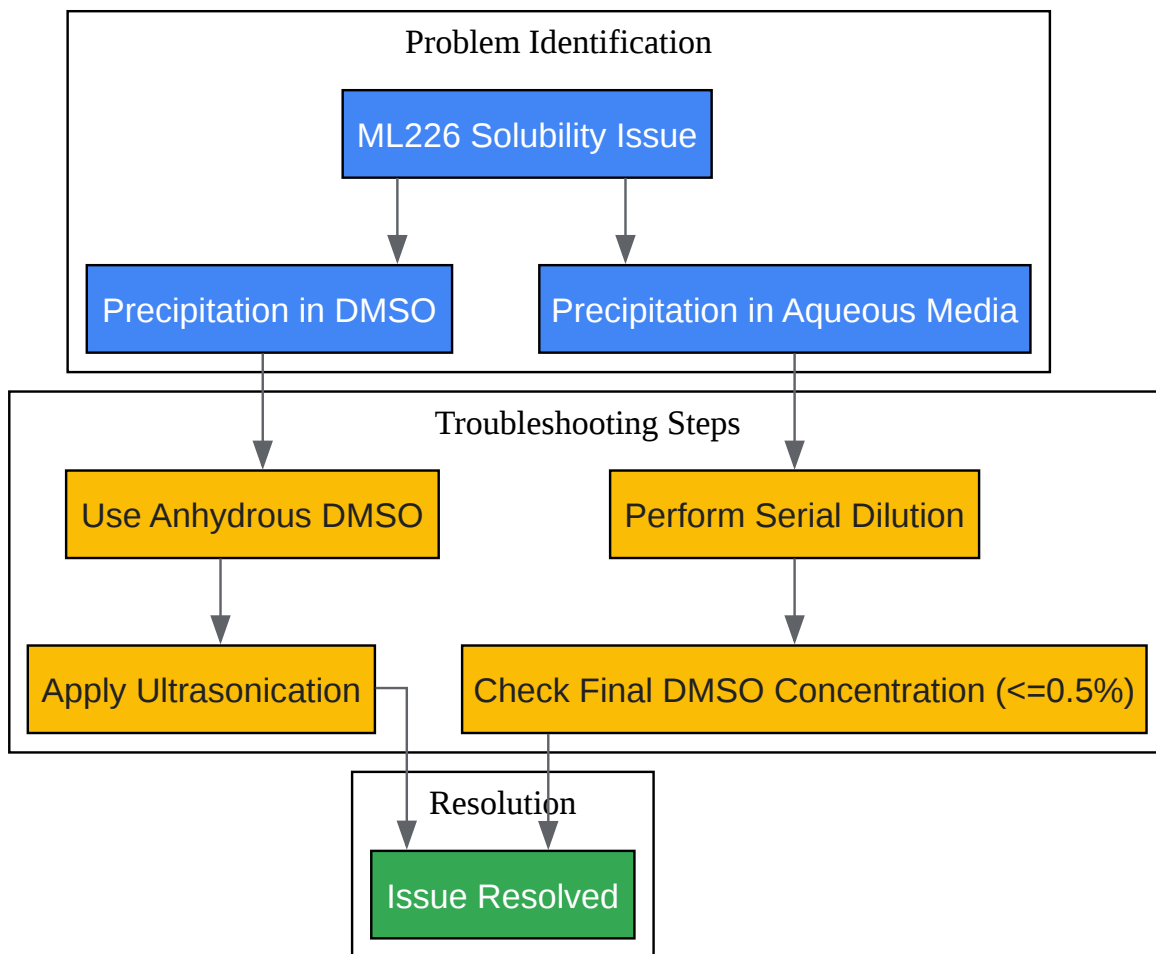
Problem Identification

ML226 Solubility Issue

Precipitation in DMSO

Precipitation in Aqueous Media

Troubleshooting Steps

Use Anhydrous DMSO

Perform Serial Dilution

Apply Ultrasonication

Check Final DMSO Concentration (<=0.5%)

Resolution

Issue Resolved